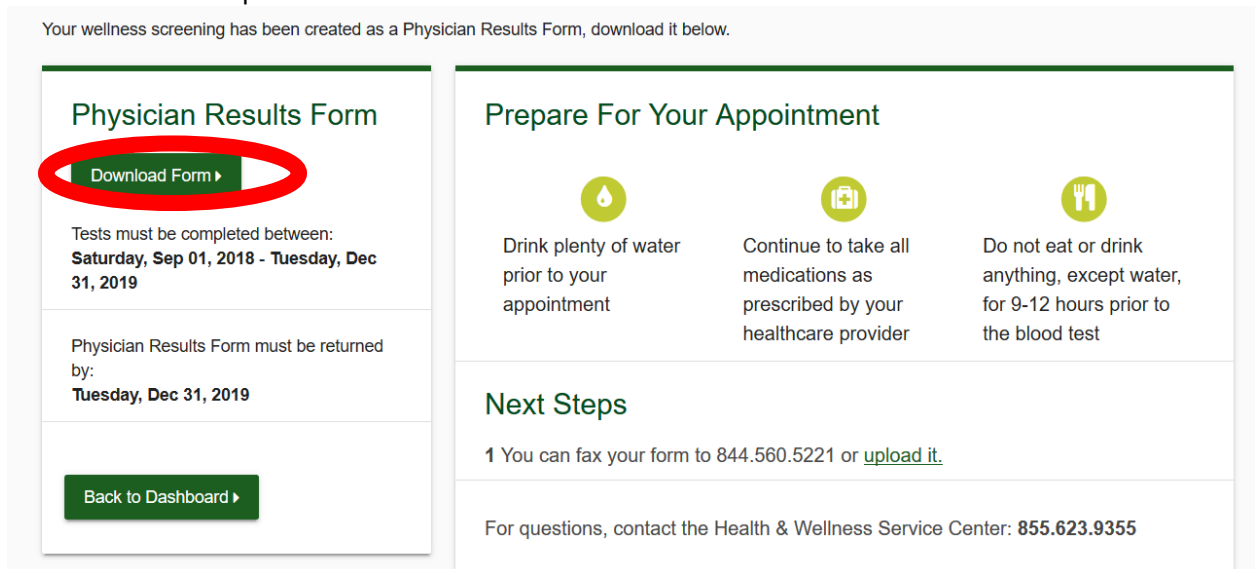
Your wellness screening has been created as a Physician Results Form, download it below.

Physician Results Form

Download Form ▸

Tests must be completed between:
**Saturday, Sep 01, 2018 - Tuesday, Dec 31, 2019**

Physician Results Form must be returned by:
**Tuesday, Dec 31, 2019**

Back to Dashboard ▸

Prepare For Your Appointment

Drink plenty of water prior to your appointment

Continue to take all medications as prescribed by your healthcare provider

Do not eat or drink anything, except water, for 9-12 hours prior to the blood test

Next Steps

**1** You can fax your form to 844.560.5221 or upload it.

For questions, contact the Health & Wellness Service Center: **855.623.9355**